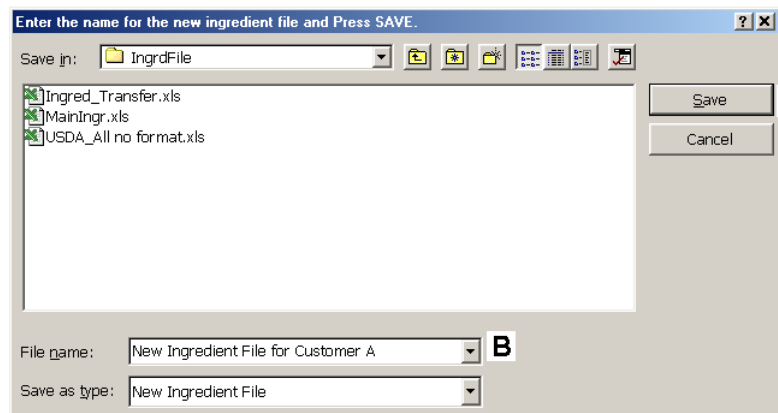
Enter the name for the new ingredient file and Press SAVE.

?
X

Save in: IngrdFile

Ingred_Transfer.xls
MainIngr.xls
USDA_All no format.xls

Save
Cancel

File name: New Ingredient File for Customer A

B

Save as type: New Ingredient File